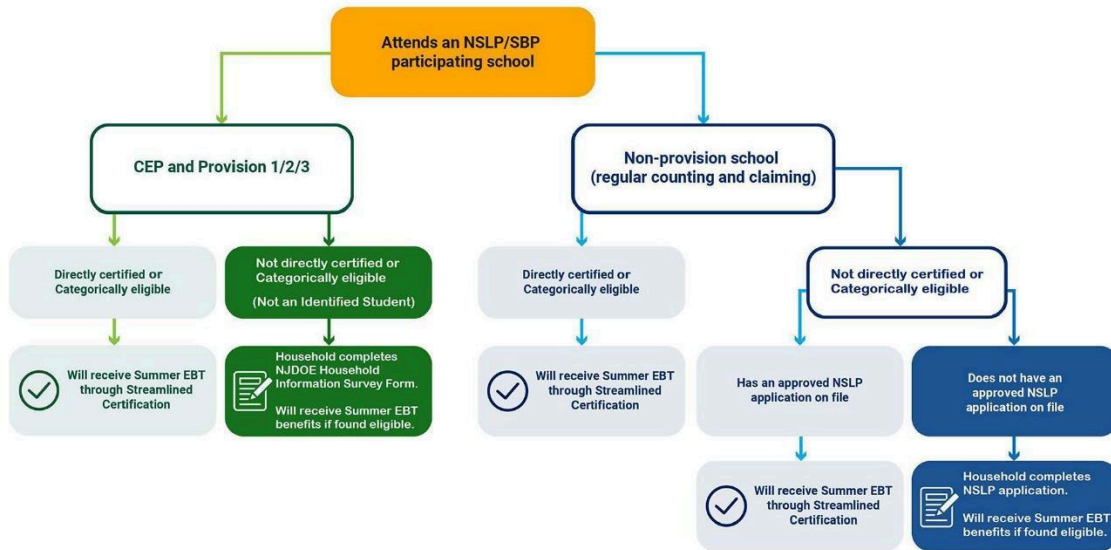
Attends an NSLP/SBP participating school

CEP and Provision 1/2/3

Non-provision school (regular counting and claiming)

Directly certified or Categorically eligible

Not directly certified or Categorically eligible

(Not an Identified Student)

Directly certified or Categorically eligible

Not directly certified or Categorically eligible

Will receive Summer EBT through Streamlined Certification

Household completes NJDOE Household Information Survey Form.

Will receive Summer EBT benefits if found eligible.

Will receive Summer EBT through Streamlined Certification

Has an approved NSLP application on file

Does not have an approved NSLP application on file

Will receive Summer EBT through Streamlined Certification

Household completes NSLP application.

Will receive Summer EBT benefits if found eligible.